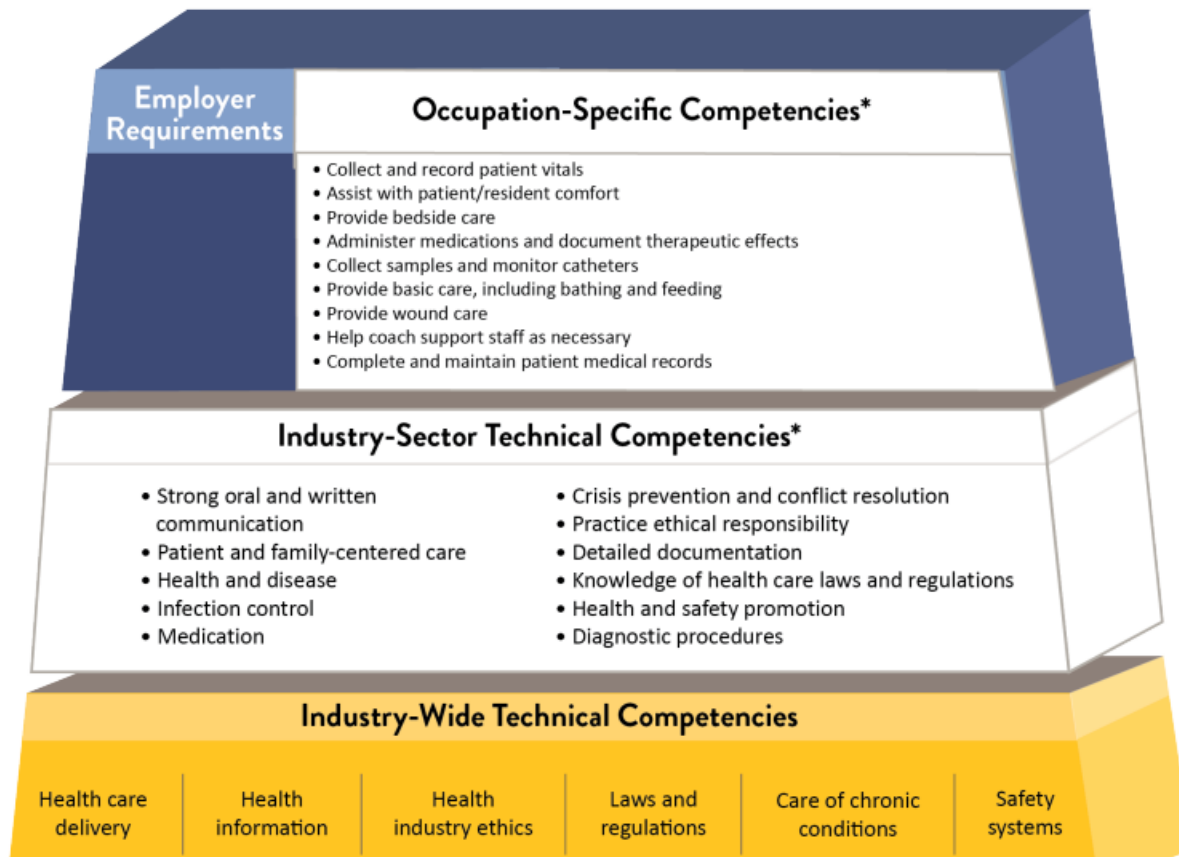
Employer Requirements

Occupation-Specific Competencies*

• Collect and record patient vitals
• Assist with patient/resident comfort
• Provide bedside care
• Administer medications and document therapeutic effects
• Collect samples and monitor catheters
• Provide basic care, including bathing and feeding
• Provide wound care
• Help coach support staff as necessary
• Complete and maintain patient medical records

Industry-Sector Technical Competencies*

• Strong oral and written communication
• Patient and family-centered care
• Health and disease
• Infection control
• Medication

• Crisis prevention and conflict resolution
• Practice ethical responsibility
• Detailed documentation
• Knowledge of health care laws and regulations
• Health and safety promotion
• Diagnostic procedures

Industry-Wide Technical Competencies

| Health care delivery | Health information | Health industry ethics | Laws and regulations | Care of chronic conditions | Safety systems |